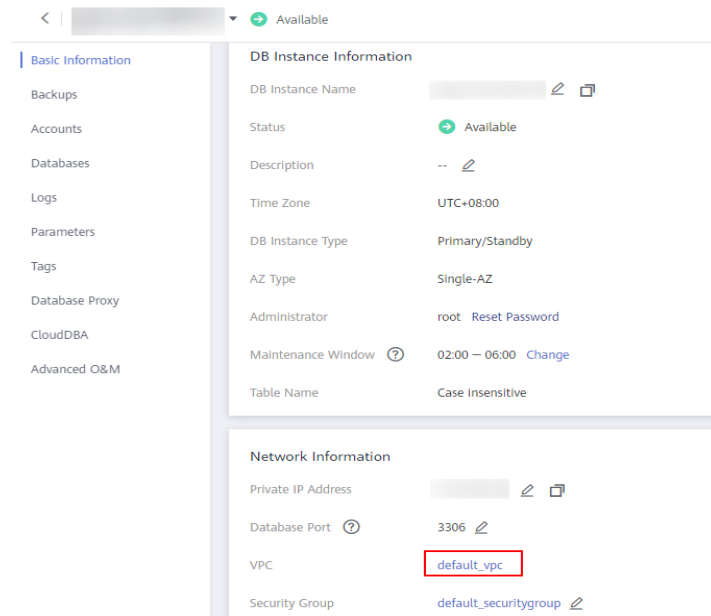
Available

Basic Information
Backups
Accounts
Databases
Logs
Parameters
Tags
Database Proxy
CloudDBA
Advanced O&M

DB Instance Information

| | |
|---|---|
| DB Instance Name | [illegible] |
| Status | Available |
| Description | -- |
| Time Zone | UTC+08:00 |
| DB Instance Type | Primary/Standby |
| AZ Type | Single-AZ |
| Administrator | root Reset Password |
| Maintenance Window | 02:00 — 06:00 Change |
| Table Name | Case Insensitive |

Network Information

| | |
|---|---|
| Private IP Address | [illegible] |
| Database Port | 3306 |
| VPC | default_vpc |
| Security Group | default_securitygroup |